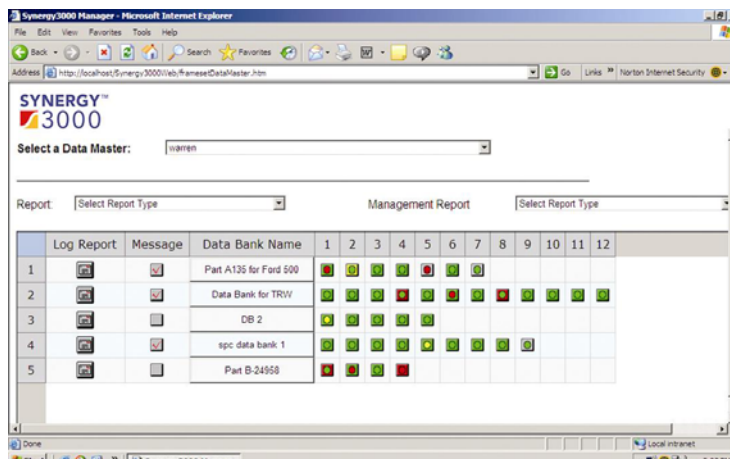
Synergy3000 Manager - Microsoft Internet Explorer

File Edit View Favorites Tools Help

Back Search Favorites

Address http://localhost/Synergy3000Web/framesetDataMaster.htm Go Links » Norton Internet Security

SYNERGY™ 3000

Select a Data Master: warren

Report: Select Report Type

Management Report Select Report Type

| | Log Report | Message | Data Bank Name | 1 | 2 | 3 | 4 | 5 | 6 | 7 | 8 | 9 | 10 | 11 | 12 |
|---|---|---|---|---|---|---|---|---|---|---|---|---|---|---|---|
| 1 | | | Part A135 for Ford 500 | | | | | | | | | | | | |
| 2 | | | Data Bank for TRW | | | | | | | | | | | | |
| 3 | | | DB 2 | | | | | | | | | | | | |
| 4 | | | spc data bank 1 | | | | | | | | | | | | |
| 5 | | | Part B-24958 | | | | | | | | | | | | |

Done

Local intranet